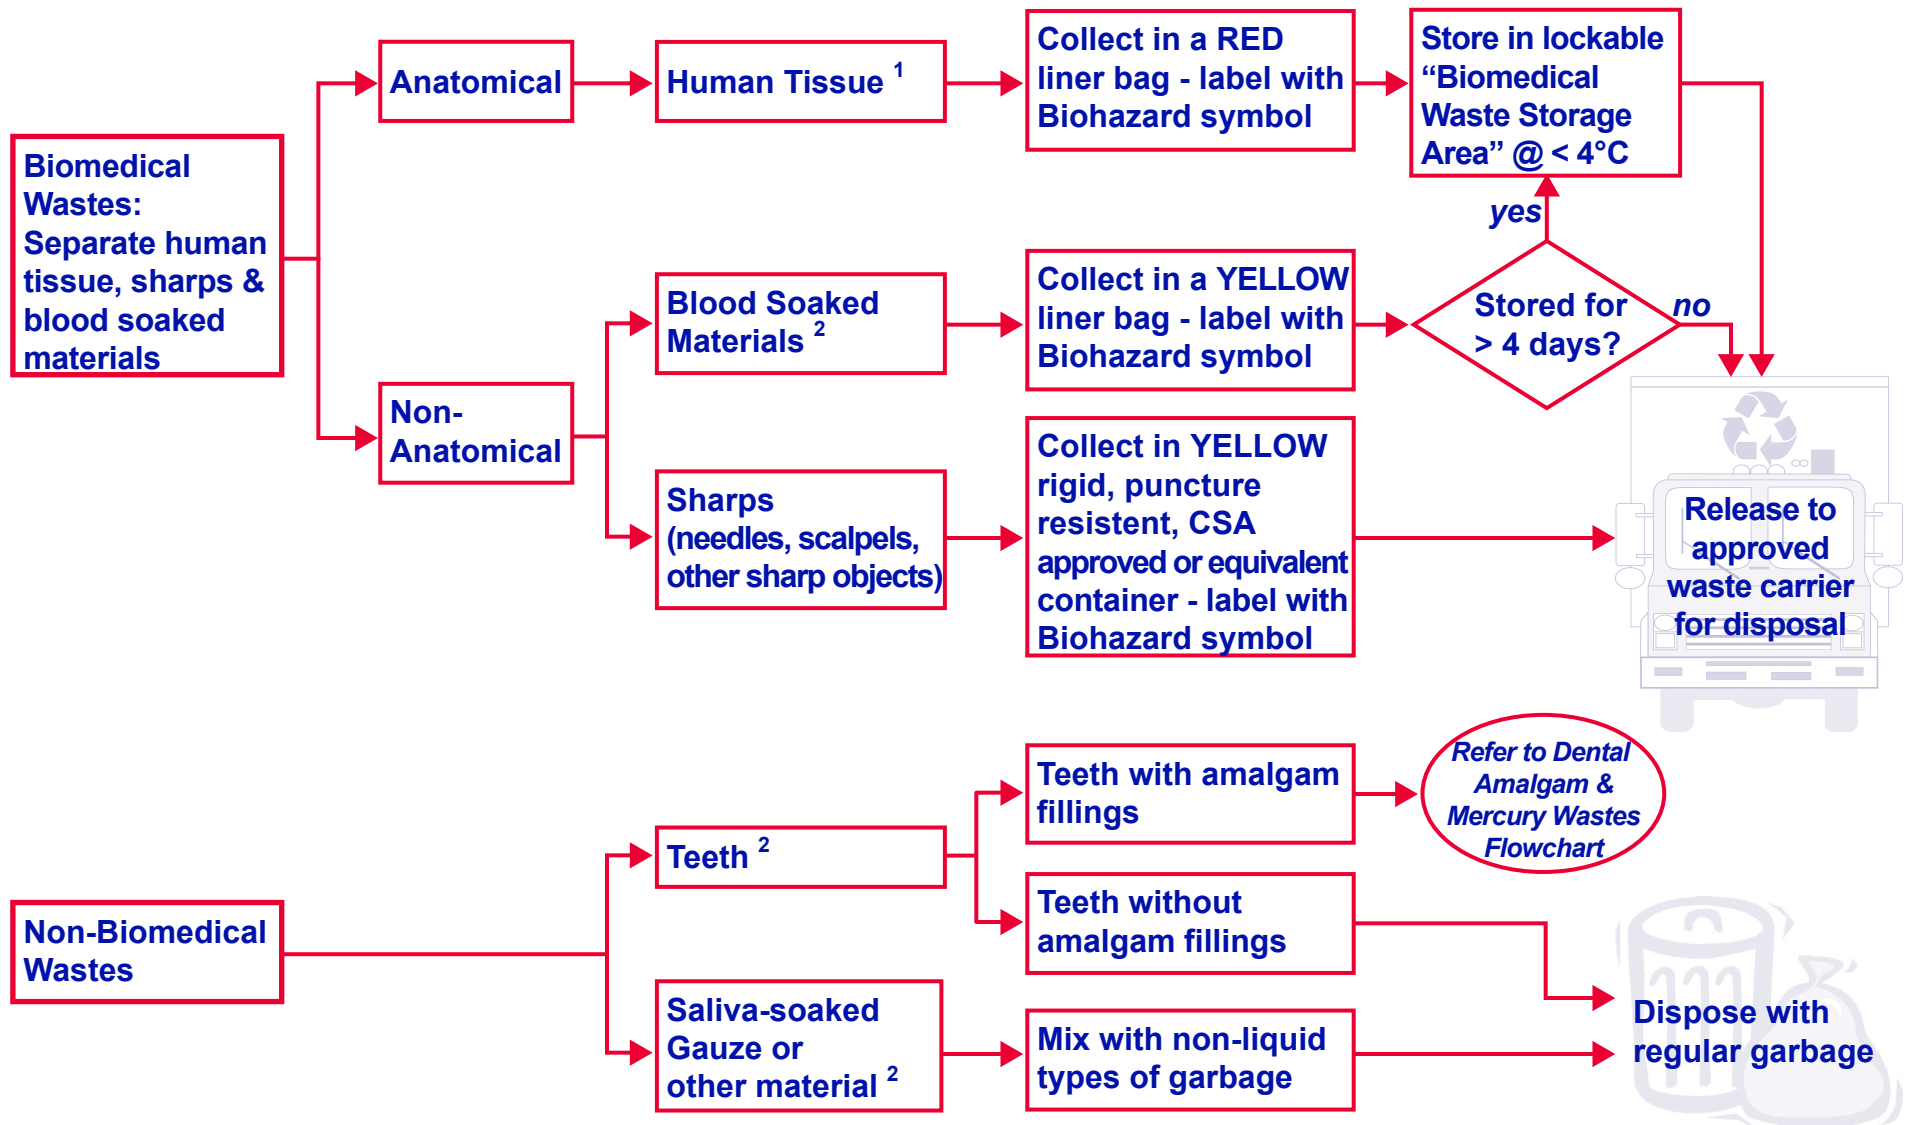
Biomedical Wastes: Separate human tissue, sharps & blood soaked materials

Anatomical

Human Tissue $^1$

Collect in a RED liner bag - label with Biohazard symbol

Store in lockable “Biomedical Waste Storage Area” @ < 4°C

yes

Non-Anatomical

Blood Soaked Materials $^2$

Collect in a YELLOW liner bag - label with Biohazard symbol

Stored for > 4 days?

no

Sharps (needles, scalpels, other sharp objects)

Collect in YELLOW rigid, puncture resistent, CSA approved or equivalent container - label with Biohazard symbol

Release to approved waste carrier for disposal

Non-Biomedical Wastes

Teeth $^2$

Teeth with amalgam fillings

Refer to Dental Amalgam & Mercury Wastes Flowchart

Teeth without amalgam fillings

Saliva-soaked Gauze or other material $^2$

Mix with non-liquid types of garbage

Dispose with regular garbage